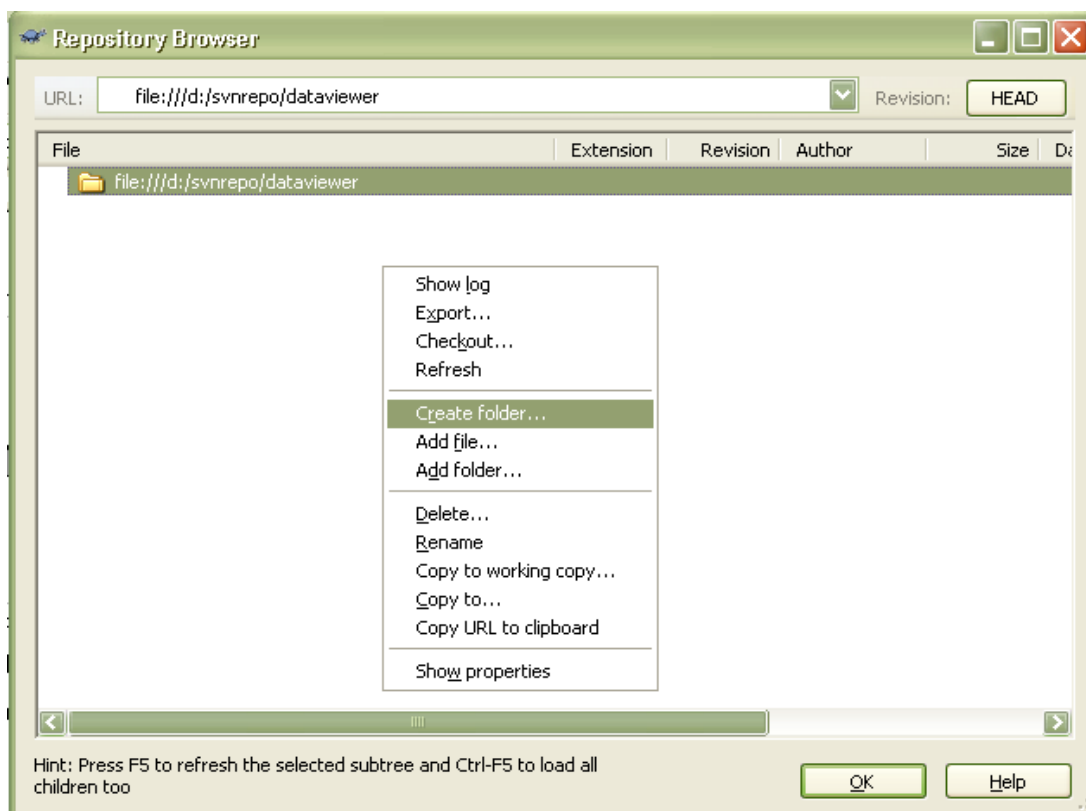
Repository Browser

URL: file:///d:/svnrepo/dataviewer

Revision: HEAD

| File | Extension | Revision | Author | Size | Da |
|---|---|---|---|---|---|
| file:///d:/svnrepo/dataviewer | | | | | |

Show log
Export...
Checkout...
Refresh
Create folder...
Add file...
Add folder...
Delete...
Rename
Copy to working copy...
Copy to...
Copy URL to clipboard
Show properties

Hint: Press F5 to refresh the selected subtree and Ctrl-F5 to load all children too

OK

Help